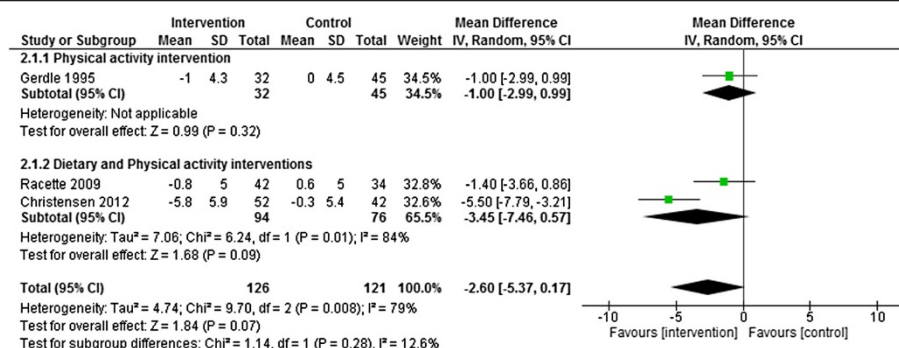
| Study or Subgroup | Intervention Mean | Intervention SD | Intervention Total | Control Mean | Control SD | Control Total | Weight | Mean Difference IV, Random, 95% CI |
|---|---|---|---|---|---|---|---|---|
| **2.1.1 Physical activity intervention** | | | | | | | | |
| Gerdle 1995 | -1 | 4.3 | 32 | 0 | 4.5 | 45 | 34.5% | -1.00 [-2.99, 0.99] |
| **Subtotal (95% CI)** | | | **32** | | | **45** | **34.5%** | **-1.00 [-2.99, 0.99]** |
| Heterogeneity: Not applicable | | | | | | | | |
| Test for overall effect: Z = 0.99 (P = 0.32) | | | | | | | | |
| **2.1.2 Dietary and Physical activity interventions** | | | | | | | | |
| Racette 2009 | -0.8 | 5 | 42 | 0.6 | 5 | 34 | 32.8% | -1.40 [-3.66, 0.86] |
| Christensen 2012 | -5.8 | 5.9 | 52 | -0.3 | 5.4 | 42 | 32.6% | -5.50 [-7.79, -3.21] |
| **Subtotal (95% CI)** | | | **94** | | | **76** | **65.5%** | **-3.45 [-7.46, 0.57]** |
| Heterogeneity: Tau² = 7.06; Chi² = 6.24, df = 1 (P = 0.01); I² = 84% | | | | | | | | |
| Test for overall effect: Z = 1.68 (P = 0.09) | | | | | | | | |
| **Total (95% CI)** | | | **126** | | | **121** | **100.0%** | **-2.60 [-5.37, 0.17]** |

Heterogeneity: Tau² = 4.74; Chi² = 9.70, df = 2 (P = 0.008); I² = 79%
Test for overall effect: Z = 1.84 (P = 0.07)
Test for subgroup differences: Chi² = 1.14, df = 1 (P = 0.28), I² = 12.6%

Mean Difference
IV, Random, 95% CI

-10 -5 0 5 10
Favours [intervention] Favours [control]